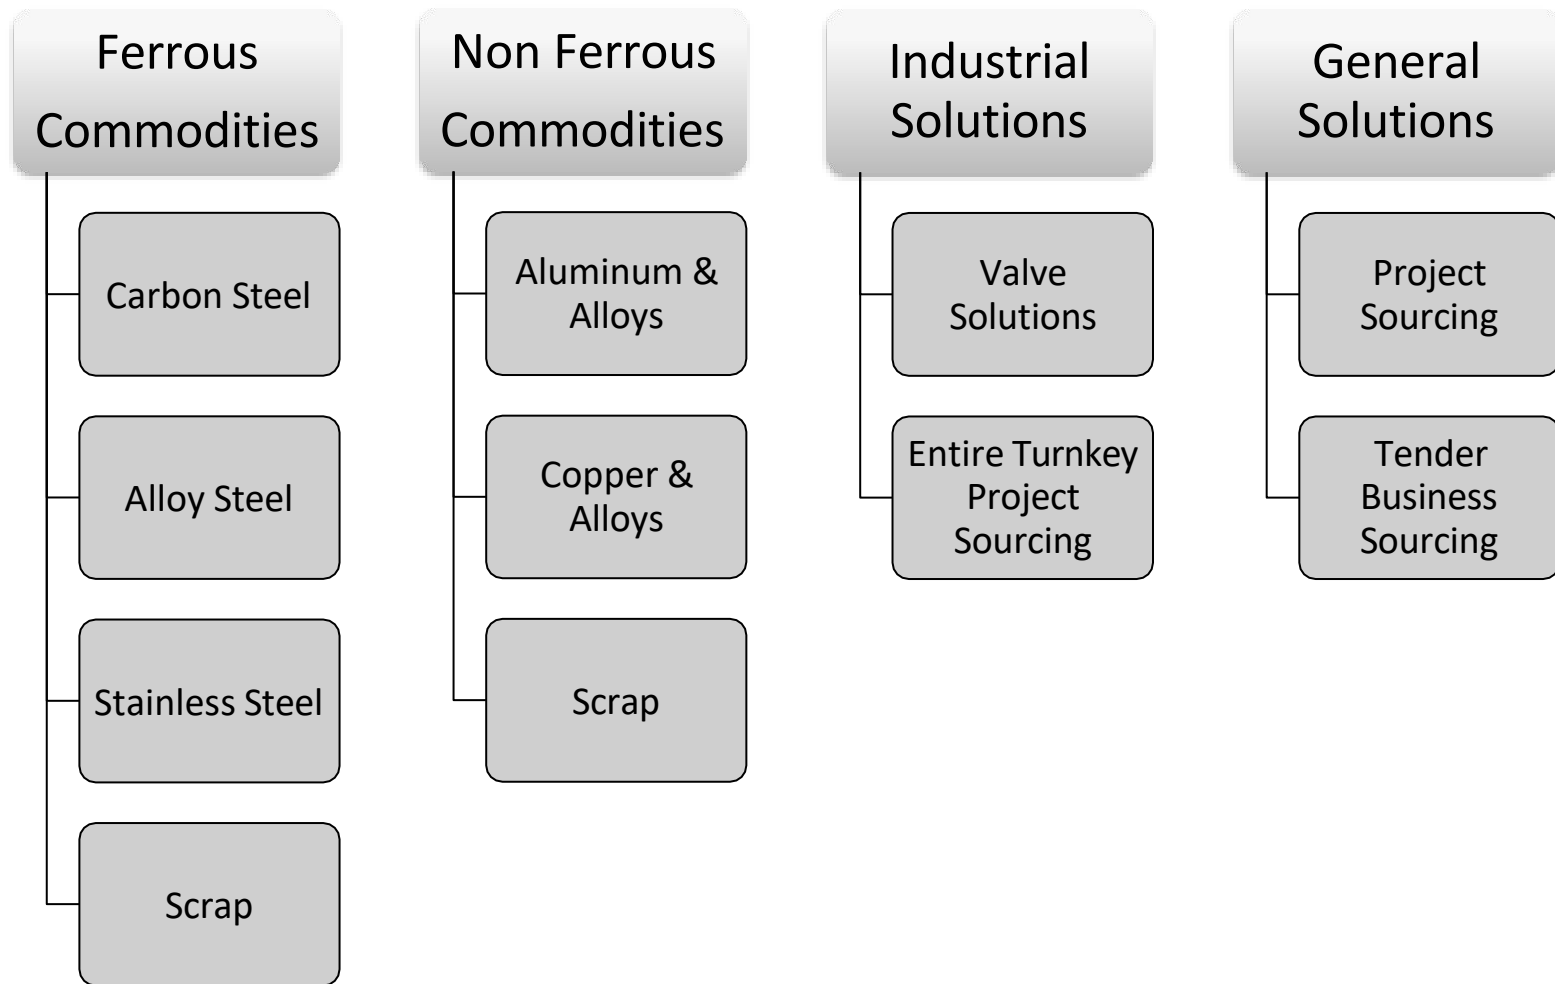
Ferrous Commodities

Carbon Steel

Alloy Steel

Stainless Steel

Scrap

Non Ferrous Commodities

Aluminum & Alloys

Copper & Alloys

Scrap

Industrial Solutions

Valve Solutions

Entire Turnkey Project Sourcing

General Solutions

Project Sourcing

Tender Business Sourcing